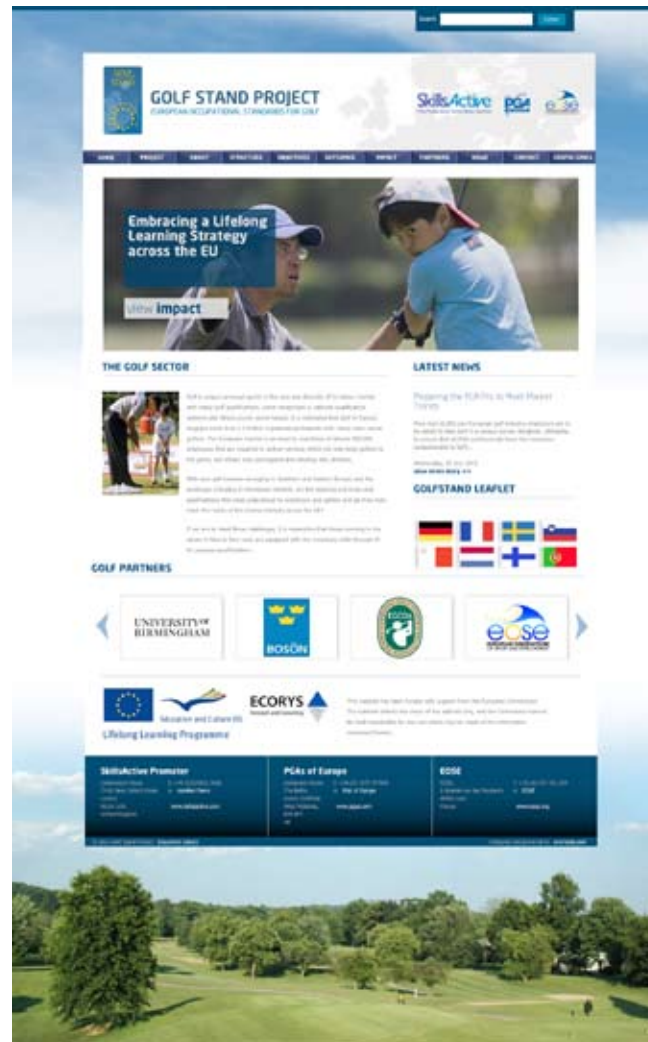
Search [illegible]

GOLF STAND PROJECT
EUROPEAN OCCUPATIONAL STANDARDS FOR GOLF

SkillsActive PGA EGSE

HOME PROJECT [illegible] STRATEGIES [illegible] OUTCOMES IMPACT PARTNERS NEWS CONTACT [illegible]

Embracing a Lifelong Learning Strategy across the EU

view impact

THE GOLF SECTOR

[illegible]

LATEST NEWS

Preparing the PGA Pro to Meet Market Trends

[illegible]

GOLFSTAND LEAFLET

GOLF PARTNERS

UNIVERSITY OF BIRMINGHAM

BOSÖN

EGSE

Education and Culture DG
Lifelong Learning Programme

ECORYS

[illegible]

SkillsActive Promoter

PGAs of Europe

EGSE

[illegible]